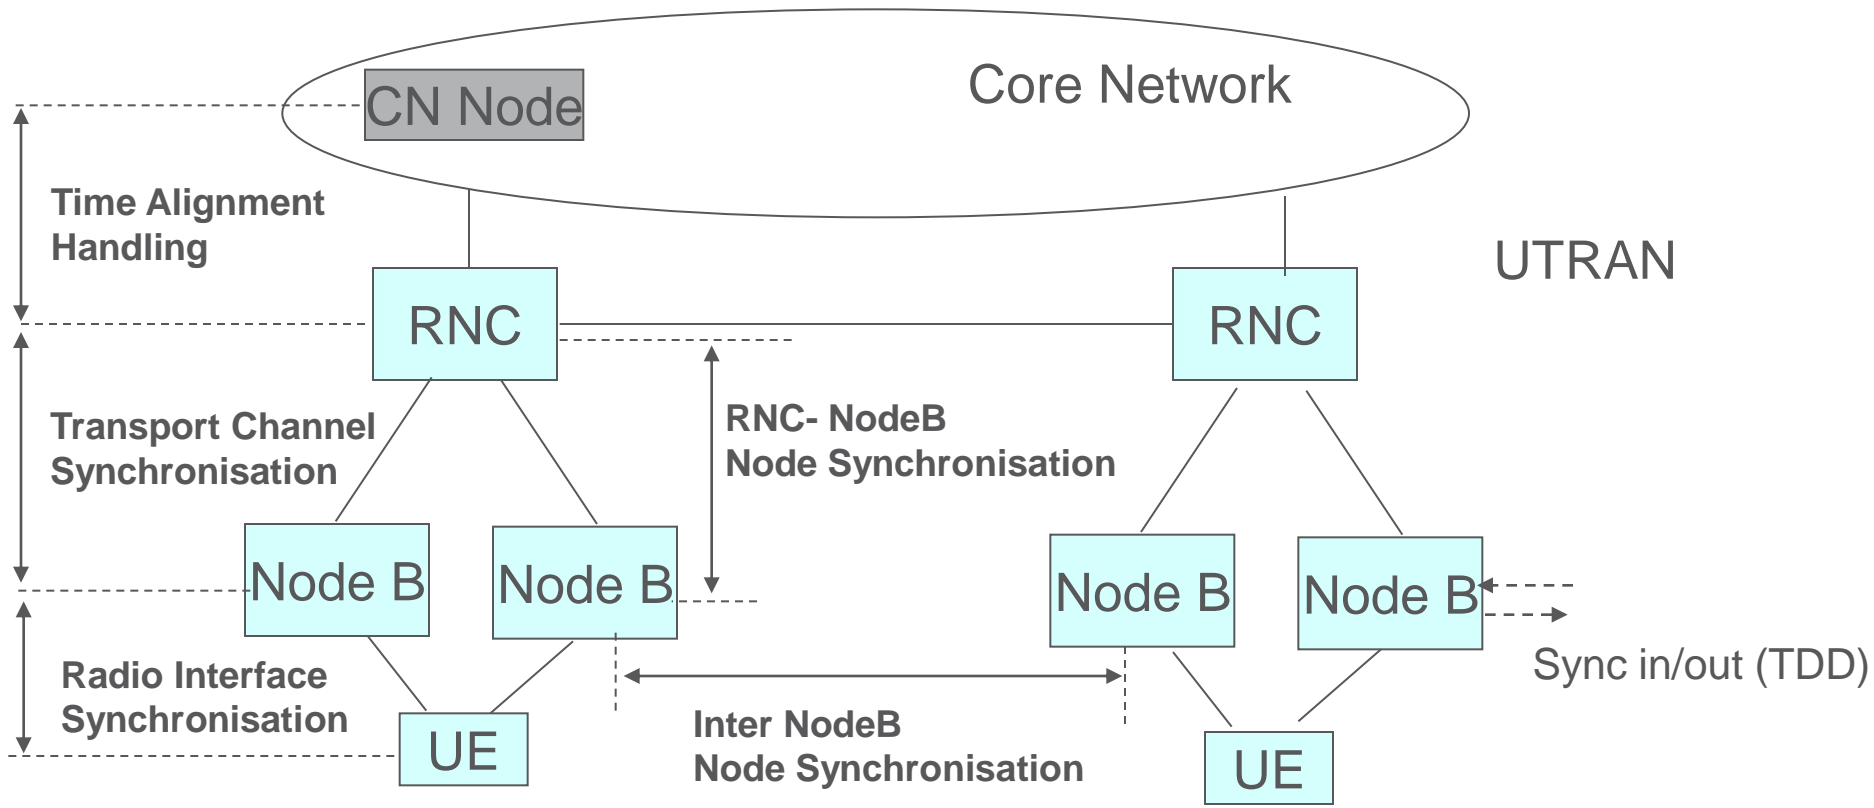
CN Node

Core Network

Time Alignment Handling

UTRAN

RNC

RNC

Transport Channel Synchronisation

RNC- NodeB Node Synchronisation

Node B

Node B

Node B

Node B

Sync in/out (TDD)

Radio Interface Synchronisation

UE

Inter NodeB Node Synchronisation

UE